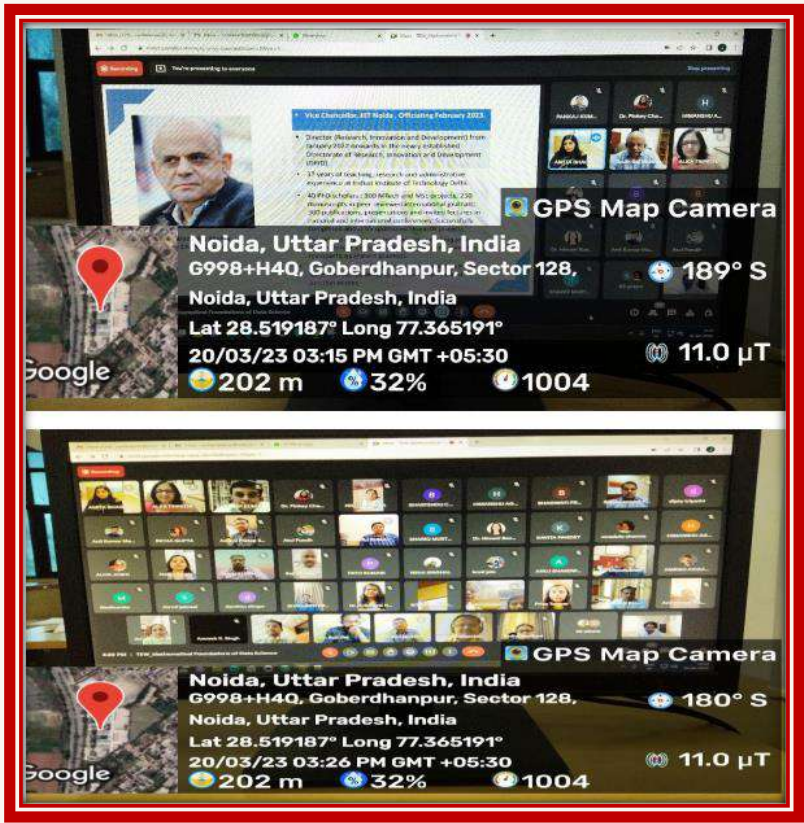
Recording You're presenting to everyone

Stop presenting

Vice Chancellor, IIIT Noida , Officiating February 2023.

Director (Research, Innovation and Development) from January 2017 onwards in the newly established Directorate of Research, Innovation and Development (DRID)

37 years of teaching, research and administrative experience at Indian Institute of Technology Delhi

40 PhD scholars, 300 MTech and MSc projects, 250 manuscripts in peer reviewed international journals, 300 publications, presentations and invited lectures in national and international conferences. Successfully

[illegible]

GPS Map Camera

Noida, Uttar Pradesh, India
G998+H4Q, Goberdhanpur, Sector 128, Noida, Uttar Pradesh, India
Lat 28.519187° Long 77.365191°
20/03/23 03:15 PM GMT +05:30

189° S

11.0 μT

Google

202 m

32%

1004

Recording

GPS Map Camera

Noida, Uttar Pradesh, India
G998+H4Q, Goberdhanpur, Sector 128, Noida, Uttar Pradesh, India
Lat 28.519187° Long 77.365191°
20/03/23 03:26 PM GMT +05:30

180° S

11.0 μT

Google

202 m

32%

1004